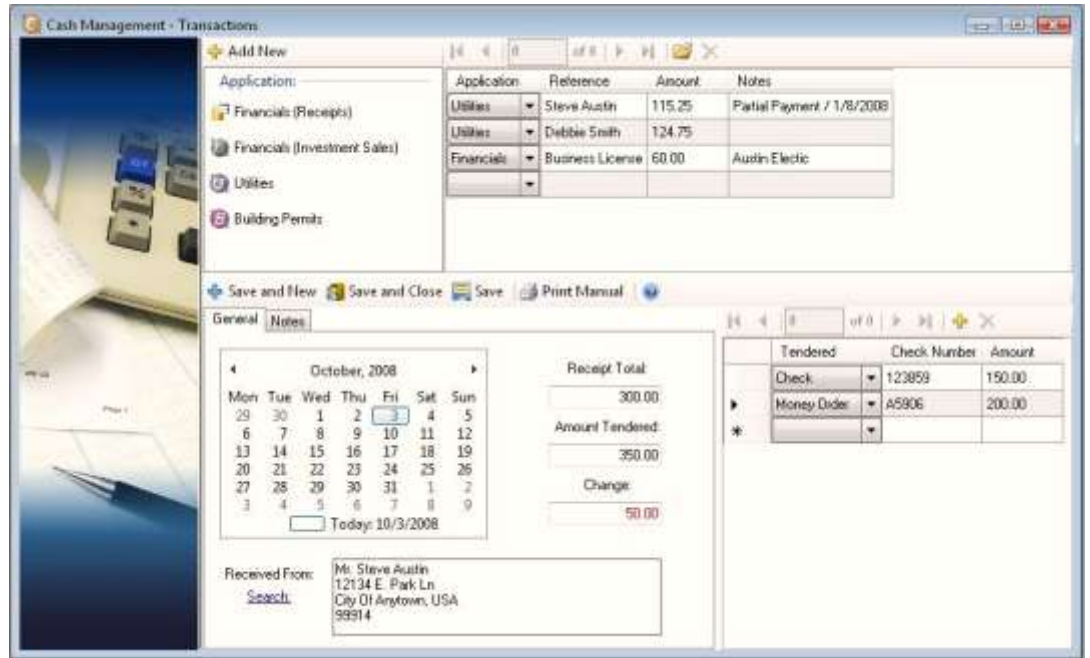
Cash Management - Transactions

Add New

0 of 0

Application:

Financials (Receipts)

Financials (Investment Sales)

Utilites

Building Permits

| Application | Reference | Amount | Notes |
|---|---|---|---|
| Utilities | Steve Austin | 115.25 | Partial Payment / 1/8/2008 |
| Utilities | Debbie Smith | 124.75 | |
| Financials | Business License | 60.00 | Austin Electic |
| | | | |

Save and New  Save and Close  Save  Print Manual

General  Notes

October, 2008

| Mon | Tue | Wed | Thu | Fri | Sat | Sun |
|---|---|---|---|---|---|---|
| 29 | 30 | 1 | 2 | 3 | 4 | 5 |
| 6 | 7 | 8 | 9 | 10 | 11 | 12 |
| 13 | 14 | 15 | 16 | 17 | 18 | 19 |
| 20 | 21 | 22 | 23 | 24 | 25 | 26 |
| 27 | 28 | 29 | 30 | 31 | 1 | 2 |
| 3 | 4 | 5 | 6 | 7 | 8 | 9 |

Today: 10/3/2008

Receipt Total:
300.00

Amount Tendered:
350.00

Change:
50.00

Received From:
Search:

Mr. Steve Austin
12134 E. Park Ln
City Of Anytown, USA
99914

0 of 0

| Tendered | Check Number | Amount |
|---|---|---|
| Check | 123859 | 150.00 |
| Money Order | A5906 | 200.00 |
| * | | |